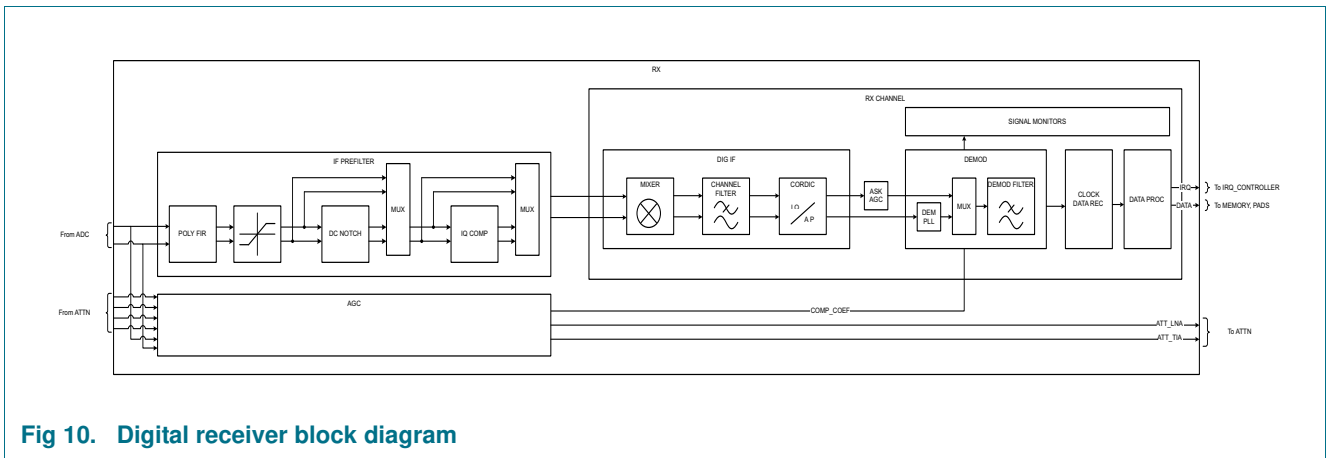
RX

RX CHANNEL

SIGNAL MONITORS

IF PREFILTER

DIG IF

DEMOD

MUX

MUX

MIXER

CHANNEL FILTER

CORDIC

I Q

A P

ASK AGC

DEM PLL

MUX

DEMOD FILTER

CLOCK DATA REC

DATA PROC

IRQ

DATA

To IRQ_CONTROLLER

To MEMORY, PADS

From ADC

POLY FIR

DC NOTCH

IQ COMP

From ATTN

AGC

COMP_COEF

ATT_LNA

ATT_TIA

To ATTN

Fig 10. Digital receiver block diagram